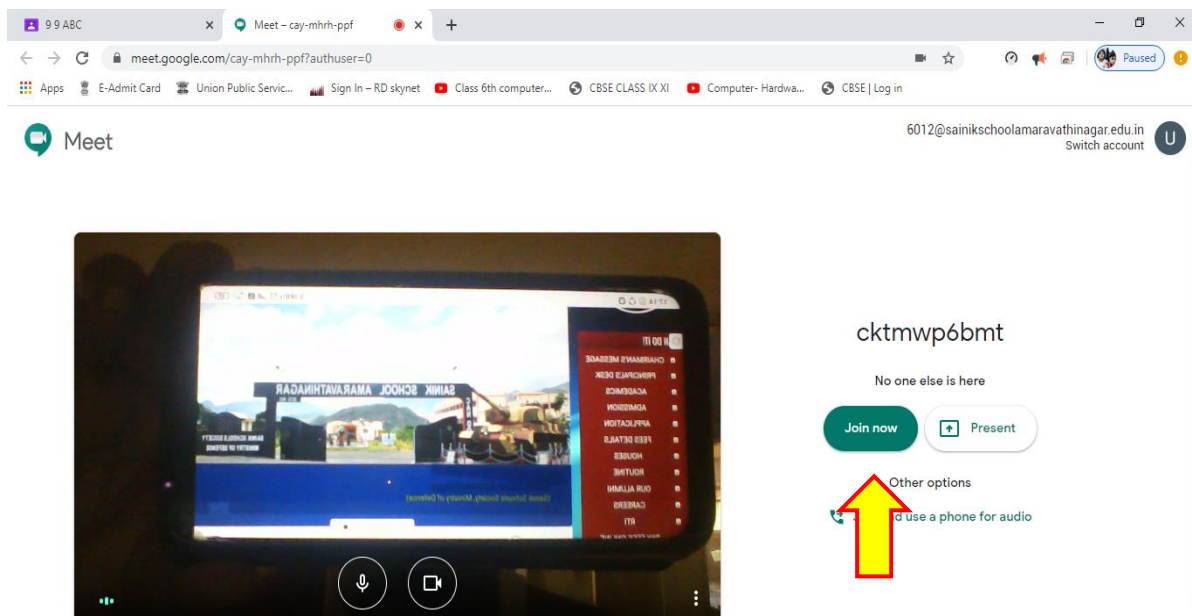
9 9 ABC ×
Meet – cay-mhrh-ppf ×
+

meet.google.com/cay-mhrh-ppf?authuser=0

Paused

Apps E-Admit Card Union Public Servic... Sign In – RD skynet Class 6th computer... CBSE CLASS IX XI Computer- Hardwa... CBSE | Log in

Meet

6012@sainikschoolamaravathinagar.edu.in
Switch account
U

SAINIK SCHOOL AMARAVATHINAGAR

CHAIRMAN'S MESSAGE
PRINCIPALS DESK
ACADEMICS
ADMISSION
APPLICATION
FEES DETAILS
HOUSES
ROUTINE
OUR ALUMNI
CAREERS
RTI

cktmwp6bmt

No one else is here

Join now

Present

Other options

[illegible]d use a phone for audio